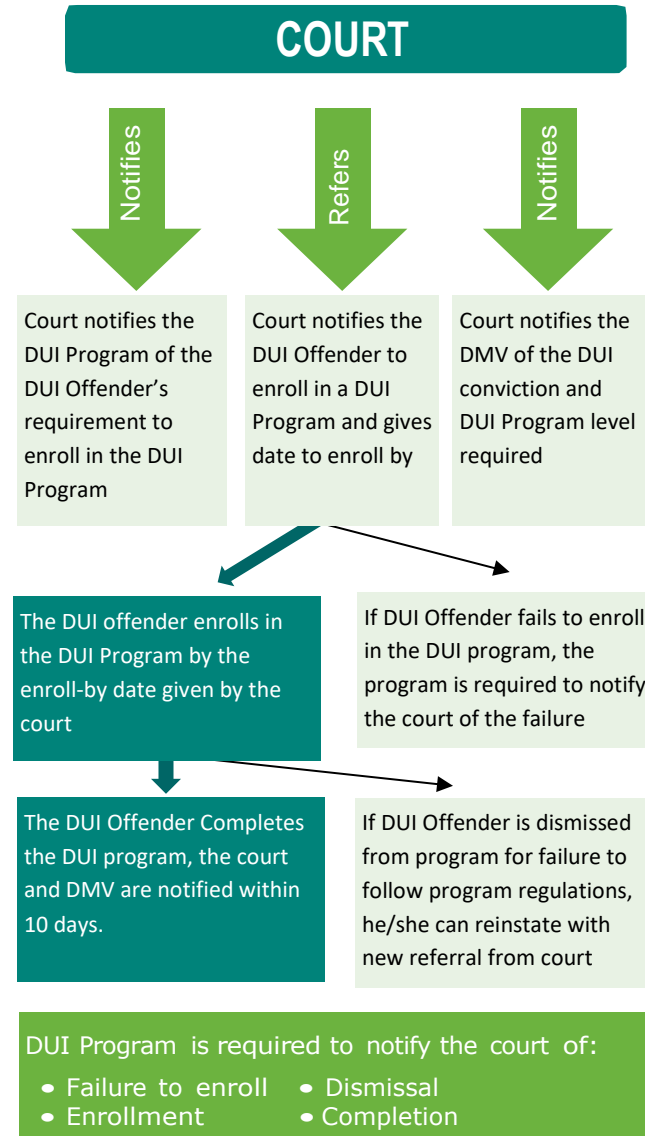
COURT

Notifies

Refers

Notifies

Court notifies the DUI Program of the DUI Offender's requirement to enroll in the DUI Program

Court notifies the DUI Offender to enroll in a DUI Program and gives date to enroll by

Court notifies the DMV of the DUI conviction and DUI Program level required

The DUI offender enrolls in the DUI Program by the enroll-by date given by the court

If DUI Offender fails to enroll in the DUI program, the program is required to notify the court of the failure

The DUI Offender Completes the DUI program, the court and DMV are notified within 10 days.

If DUI Offender is dismissed from program for failure to follow program regulations, he/she can reinstate with new referral from court

DUI Program is required to notify the court of:

• Failure to enroll
• Enrollment
• Dismissal
• Completion